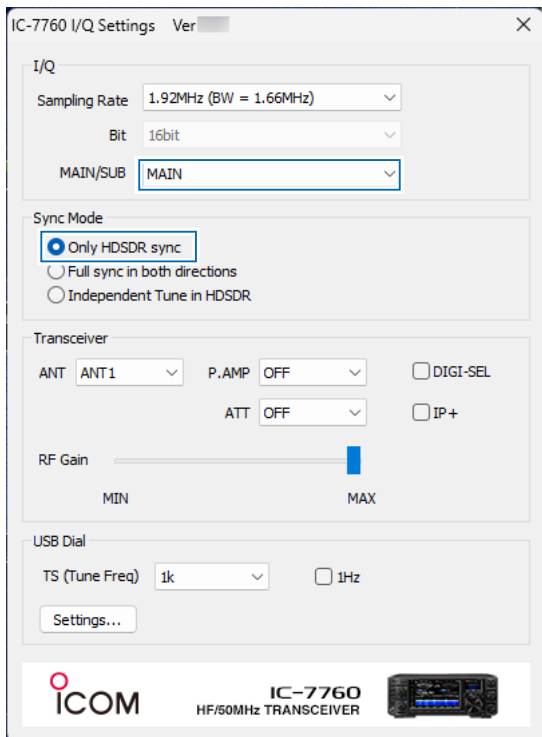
IC-7760 I/Q Settings Ver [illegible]

I/Q

Sampling Rate 1.92MHz (BW = 1.66MHz)

Bit 16bit

MAIN/SUB MAIN

Sync Mode

Only HDSDR sync

Full sync in both directions

Independent Tune in HDSDR

Transceiver

ANT ANT1 P.AMP OFF DIGI-SEL

ATT OFF IP+

RF Gain

MIN MAX

USB Dial

TS (Tune Freq) 1k 1Hz

Settings...

ICOM

IC-7760
HF/50MHz TRANSCEIVER